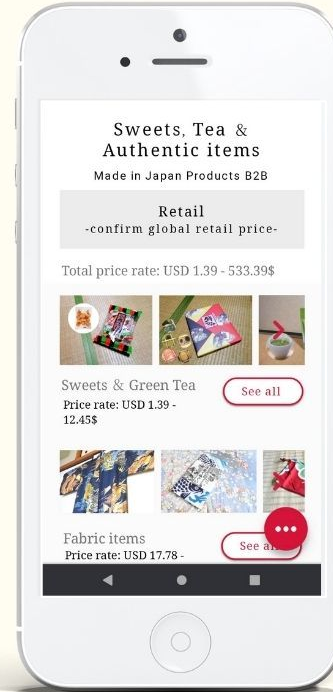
Sweets, Tea & Authentic items

Made in Japan Products B2B

Retail
-confirm global retail price-

Total price rate: USD 1.39 - 533.39$

Sweets & Green Tea
Price rate: USD 1.39 - 12.45$

See all

Fabric items
Price rate: USD 17.78 -

See all